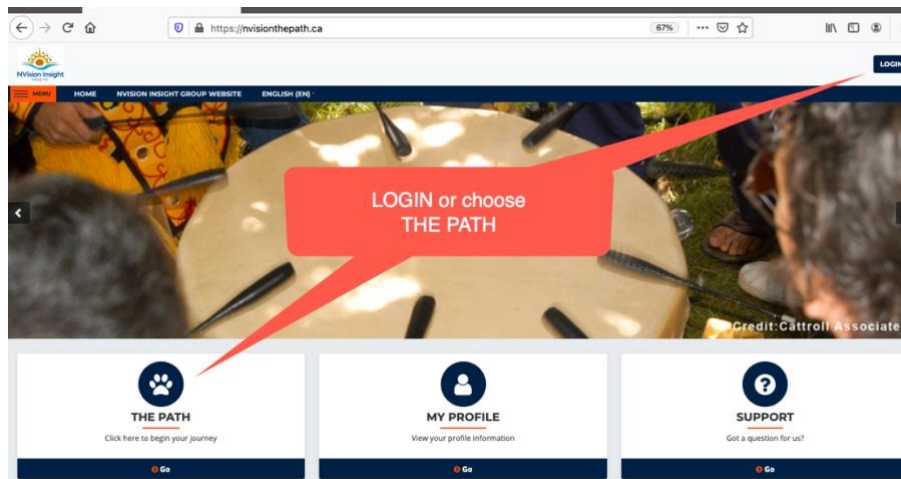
https://nvisionthepath.ca
67%

NVision Insight

LOGIN

MENU HOME NVISION INSIGHT GROUP WEBSITE ENGLISH (EN)

LOGIN or choose THE PATH

Credit:Cattroll Associate

THE PATH
Click here to begin your journey
Go

MY PROFILE
View your profile information
Go

SUPPORT
Got a question for us?
Go